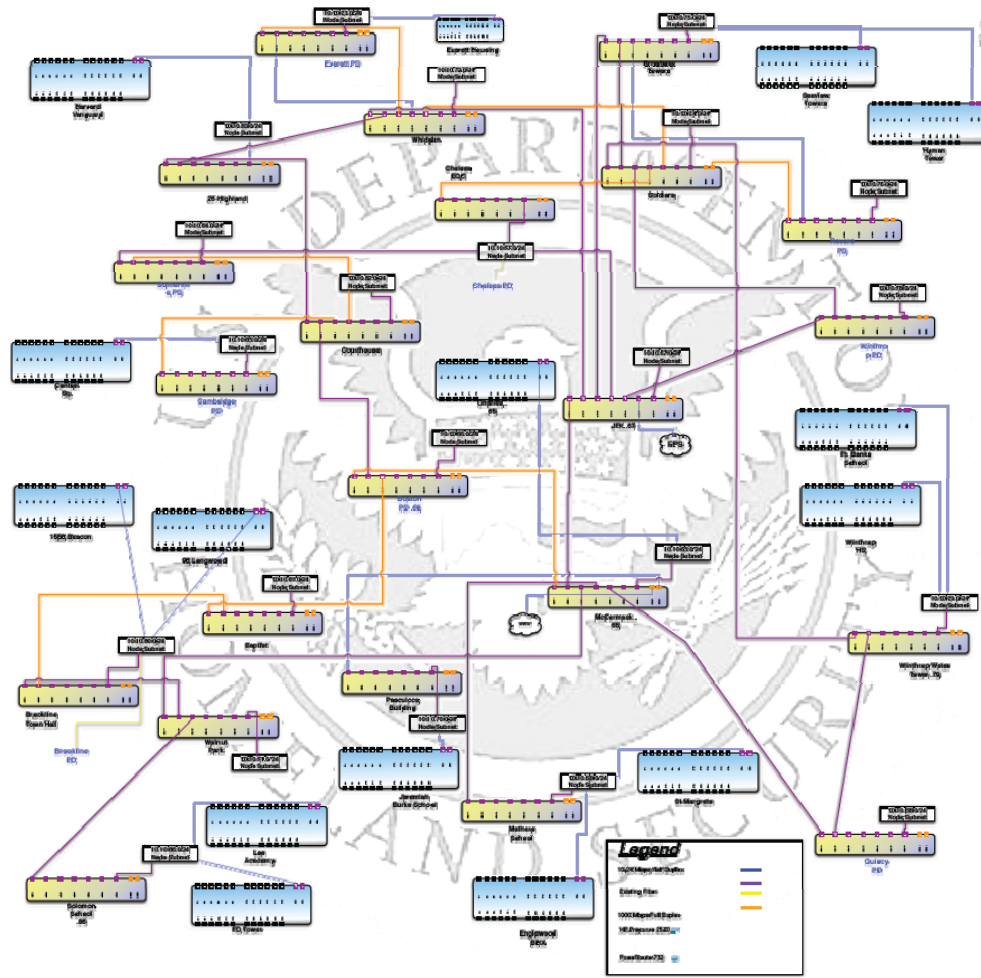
Node/Subnet
Everett Housing
Everett PD
Harvard Vanguard
Node/Subnet
Node/Subnet
Whidden
Node/Subnet
25 Highland
Chelsea EOC
Node/Subnet
Node/Subnet
Node/Subnet
Node/Subnet
Chelsea PD
Node/Subnet
Courthouse
Node/Subnet
Cambridge PD
Node/Subnet
Node/Subnet
Node/Subnet
Node/Subnet
Boston PD
1550 Beacon
95 Longwood
Node/Subnet
Baptist
Node/Subnet
Brookline Town Hall
Brookline PD
Walnut
Node/Subnet
Longwood Building
Node/Subnet
Jeremiah Burke School
Node/Subnet
Node/Subnet
Solomon School
Node/Subnet
FD Tower
Node/Subnet
Towers
Seaview Towers
Hymen Tower
Node/Subnet
Soldiers
Node/Subnet
PD
Node/Subnet
Winthrop PD
Node/Subnet
St. Marks School
Winthrop
Node/Subnet
Winthrop Water
Node/Subnet
Node/Subnet
McCormack
Node/Subnet
St Margarets
Malloy School
Node/Subnet
Quincy PD
Englewood
Legend
Existing Fiber